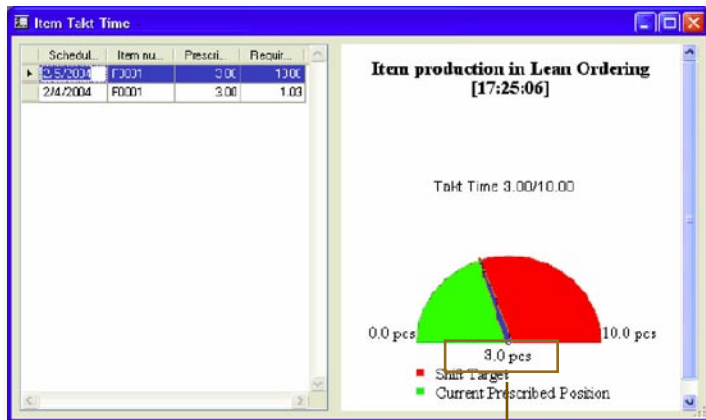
Item Takt Time

| Schedul... | Item nu... | Prescri... | Requir... |
|---|---|---|---|
| 2/5/2004 | F0001 | 3.00 | 10.00 |
| 2/4/2004 | F0001 | 3.00 | 1.03 |

Item production in Lean Ordering [17:25:06]

Takt Time 3.00/10.00

0.0 pcs

10.0 pcs

3.0 pcs

Shift Target

Current Prescribed Position